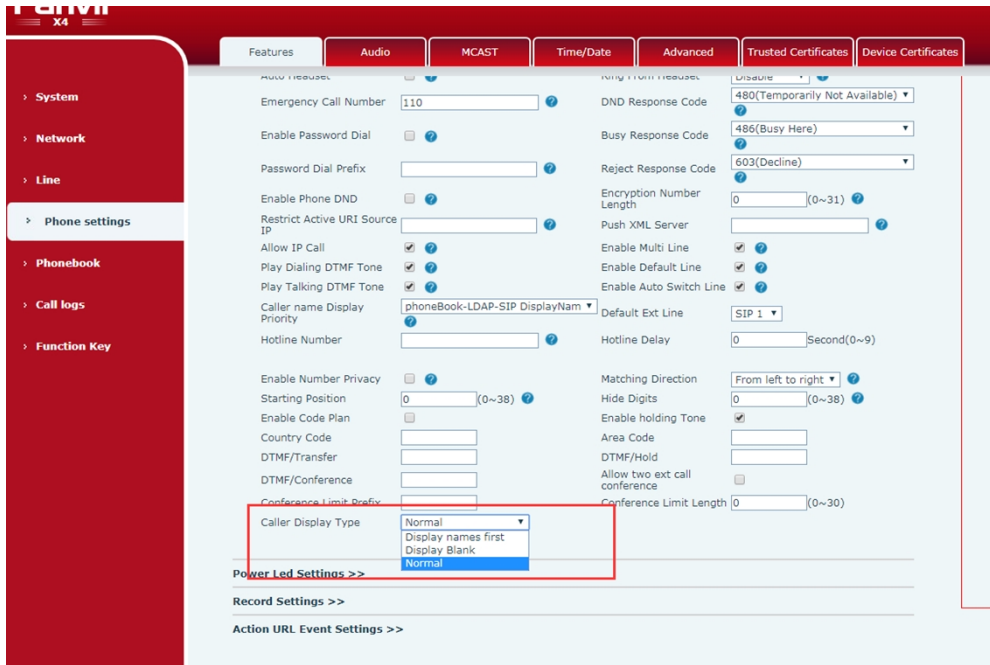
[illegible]
X4

Features | Audio | MCAST | Time/Date | Advanced | Trusted Certificates | Device Certificates

› System
› Network
› Line
› Phone settings
› Phonebook
› Call logs
› Function Key

Auto Headset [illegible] | Ring From Headset Disable

Emergency Call Number 110 | DND Response Code 480(Temporarily Not Available)
Enable Password Dial | Busy Response Code 486(Busy Here)
Password Dial Prefix | Reject Response Code 603(Decline)
Enable Phone DND | Encryption Number Length 0 (0~31)
Restrict Active URI Source IP | Push XML Server
Allow IP Call | Enable Multi Line
Play Dialing DTMF Tone | Enable Default Line
Play Talking DTMF Tone | Enable Auto Switch Line
Caller name Display Priority phoneBook-LDAP-SIP DisplayNam | Default Ext Line SIP 1
Hotline Number | Hotline Delay 0 Second(0~9)

Enable Number Privacy | Matching Direction From left to right
Starting Position 0 (0~38) | Hide Digits 0 (0~38)
Enable Code Plan | Enable holding Tone
Country Code | Area Code
DTMF/Transfer | DTMF/Hold
DTMF/Conference | Allow two ext call conference
Conference Limit Prefix | Conference Limit Length 0 (0~30)
Caller Display Type Normal
Display names first
Display Blank
Normal

Power Led Settings >>
Record Settings >>
Action URL Event Settings >>